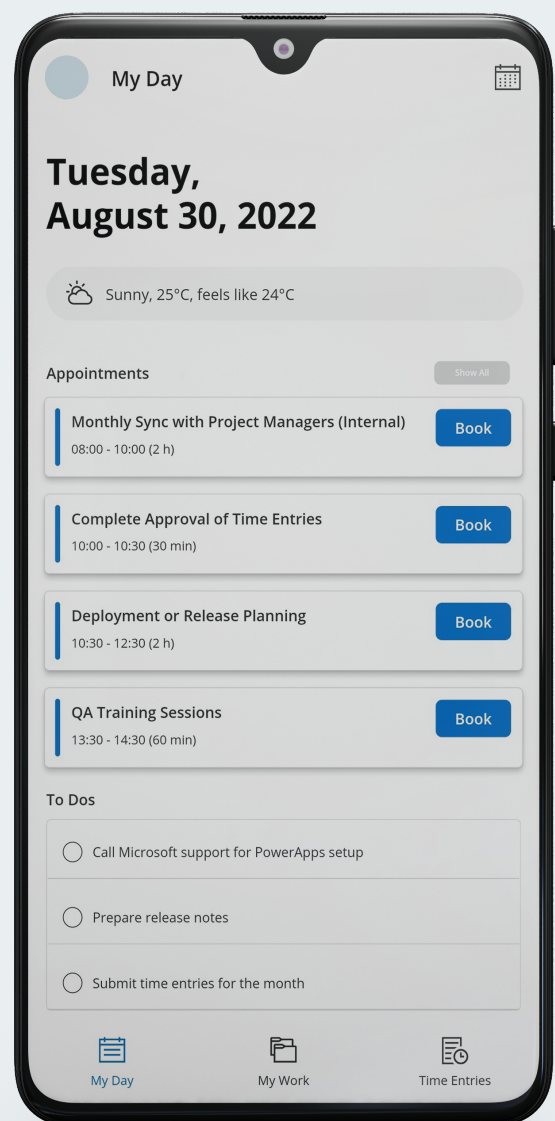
My Day

Tuesday,
August 30, 2022

Sunny, 25°C, feels like 24°C

Appointments

Show All

Monthly Sync with Project Managers (Internal)
08:00 - 10:00 (2 h)
Book

Complete Approval of Time Entries
10:00 - 10:30 (30 min)
Book

Deployment or Release Planning
10:30 - 12:30 (2 h)
Book

QA Training Sessions
13:30 - 14:30 (60 min)
Book

To Dos

Call Microsoft support for PowerApps setup

Prepare release notes

Submit time entries for the month

My Day
My Work
Time Entries